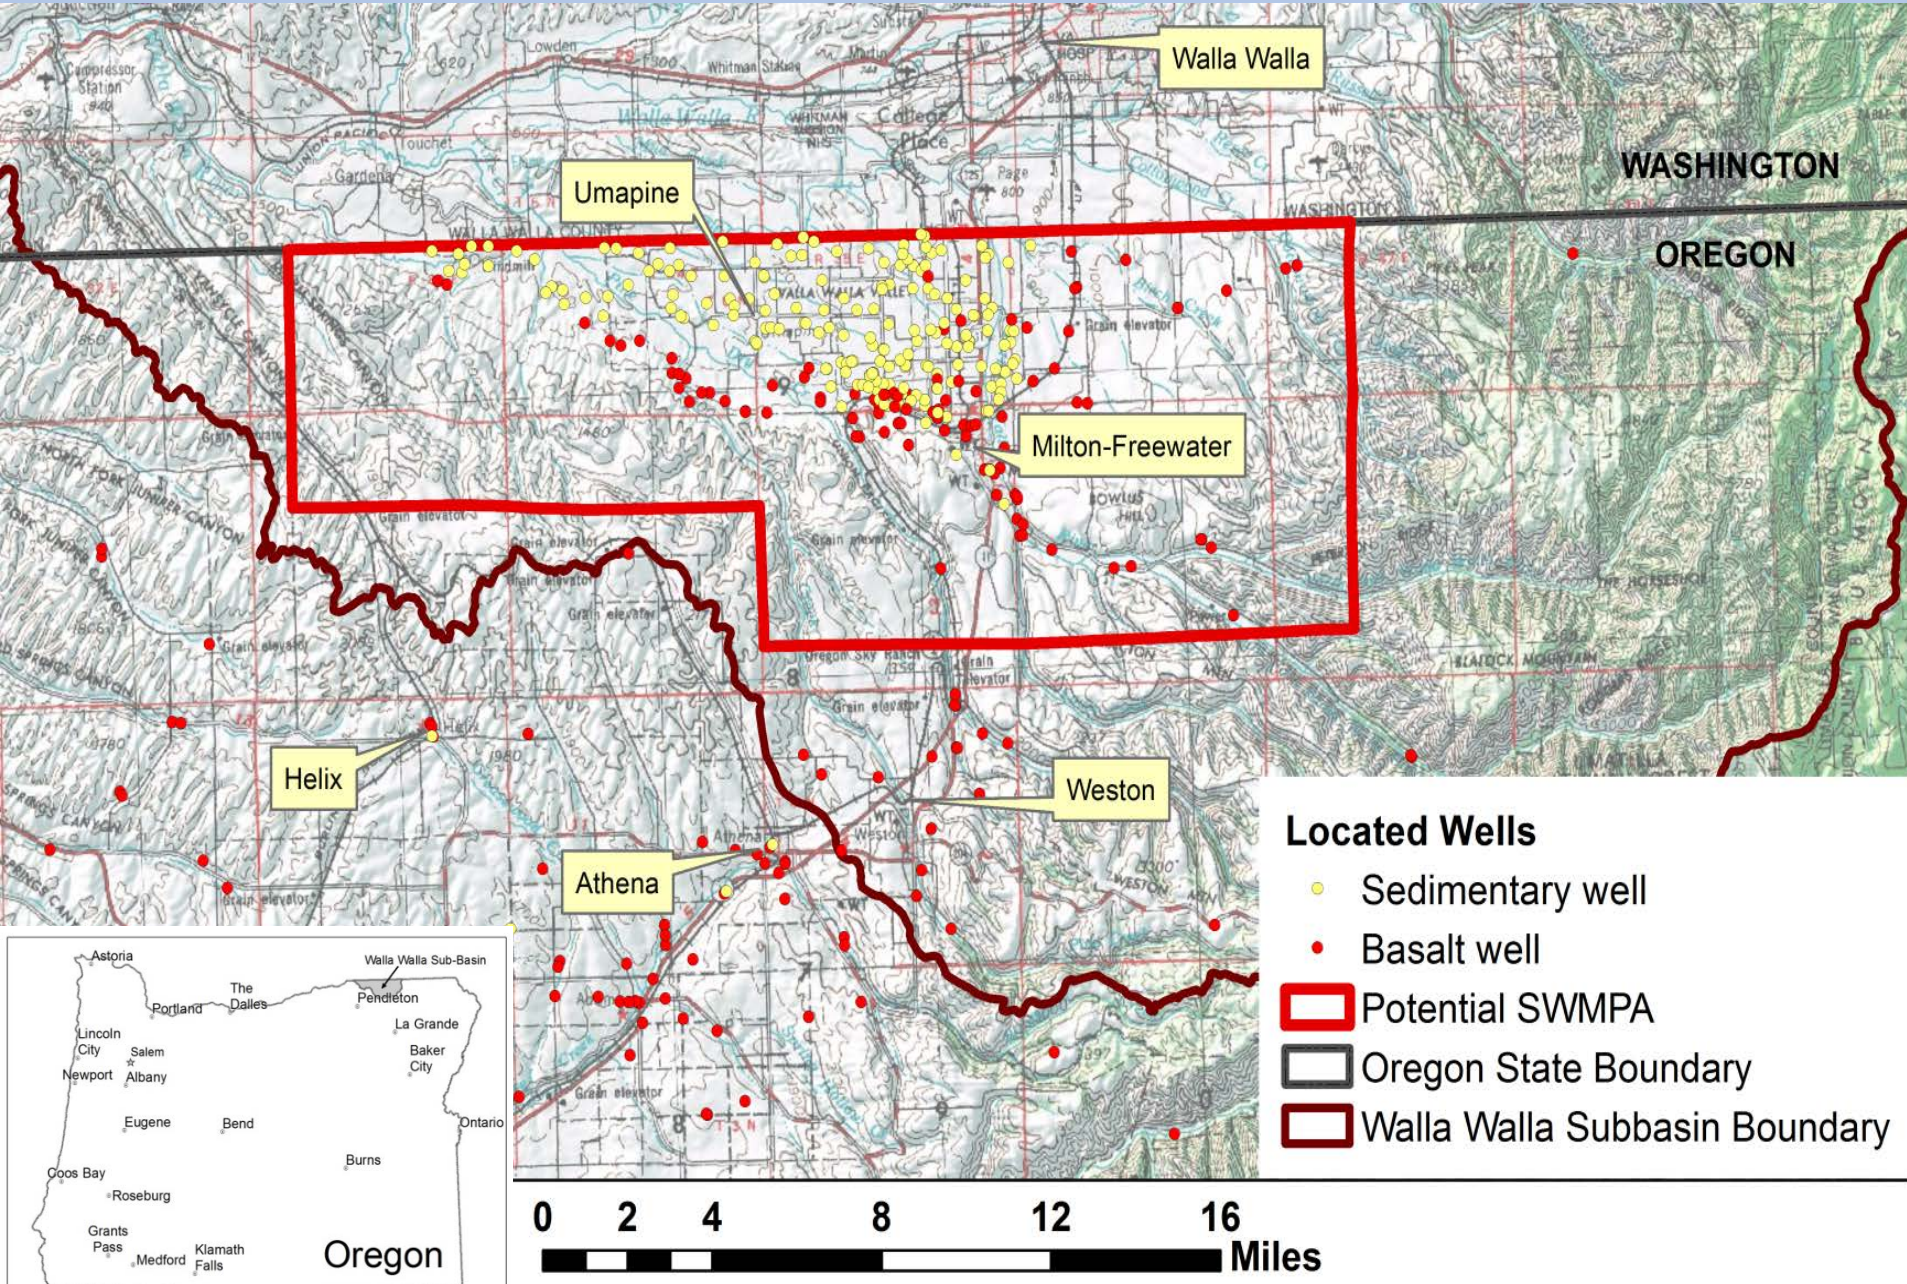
Walla Walla

WASHINGTON

OREGON

Umapine

Milton-Freewater

Helix

Weston

Athena

Located Wells
Sedimentary well
Basalt well
Potential SWMPA
Oregon State Boundary
Walla Walla Subbasin Boundary

Astoria
Walla Walla Sub-Basin
The Dalles
Portland
Pendleton
La Grande
Lincoln City
Salem
Baker City
Newport
Albany
Eugene
Bend
Ontario
Burns
Coos Bay
Roseburg
Grants Pass
Medford
Klamath Falls
Oregon

0 2 4 8 12 16 Miles